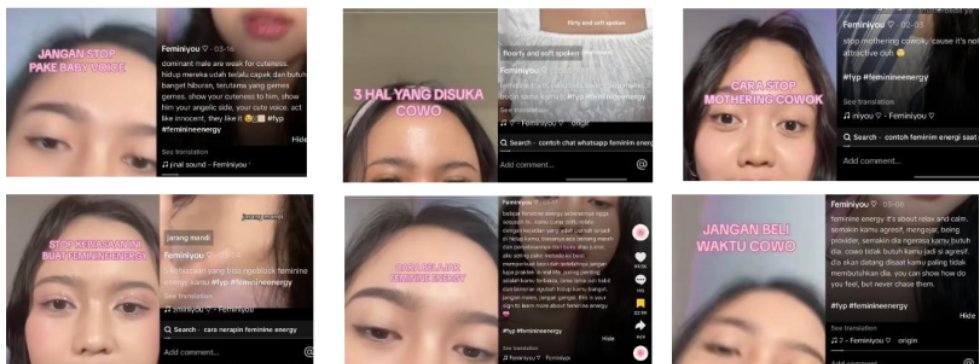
JANGAN STOP PAKE BABY VOICE

Feminiyou · 03-16

dominant male are weak for cuteness. hidup mereka udah terlalu capek dan butuh banget hiburan, terutama yang gemes gemes. show your cuteness to him, show him your angelic side, your cute voice. act like innocent, they like it 😉 #fyp #feminineenergy

See translation

♫ ginal sound - Feminiyou

Hide

Flirty and soft spoken

3 HAL YANG DISUKA COWO

Flirty and soft spoken

Feminiyou

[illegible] #fyp #feminineenergy

See translation

♫ · Feminiyou · origin

Search · contoh chat whatsapp feminin energy

Add comment...

CARA STOP MOTHERING COWOK

Feminiyou · 02-03

stop mothering cowok, 'cause it's not attractive sih 😊

#fyp #feminineenergy

See translation

♫ niyou · Feminiyou

Search · contoh feminin energi saat

Add comment...

STOP KEBIASAAN INI BUAT FEMININENERGY

jarang mandi

jarang mandi

Feminiyou

5 kebiasaan yang bisa ngeblock feminine energy kamu #fyp #feminineenergy

See translation

♫ Feminiyou · origin

Search · cara nerapin feminine energy

Add comment...

CARA BELAJAR FEMININE ENERGY

Feminiyou

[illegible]

#fyp #feminineenergy

♫ Feminiyou · origin

Hide

JANGAN BELI WAKTU COWO

Feminiyou · 03-08

feminine energy: it's about relax and calm. semakin kamu agresif, mengejar, being provider, semakin dia ngerasa kamu butuh dia. cowo tidak butuh kamu jadi si agresif, dia akan datang disaat kamu paling tidak membutuhkan dia, you can show how do you feel, but never chase them.

#fyp #feminineenergy

See translation

♫ ? - Feminiyou · origin

Hide